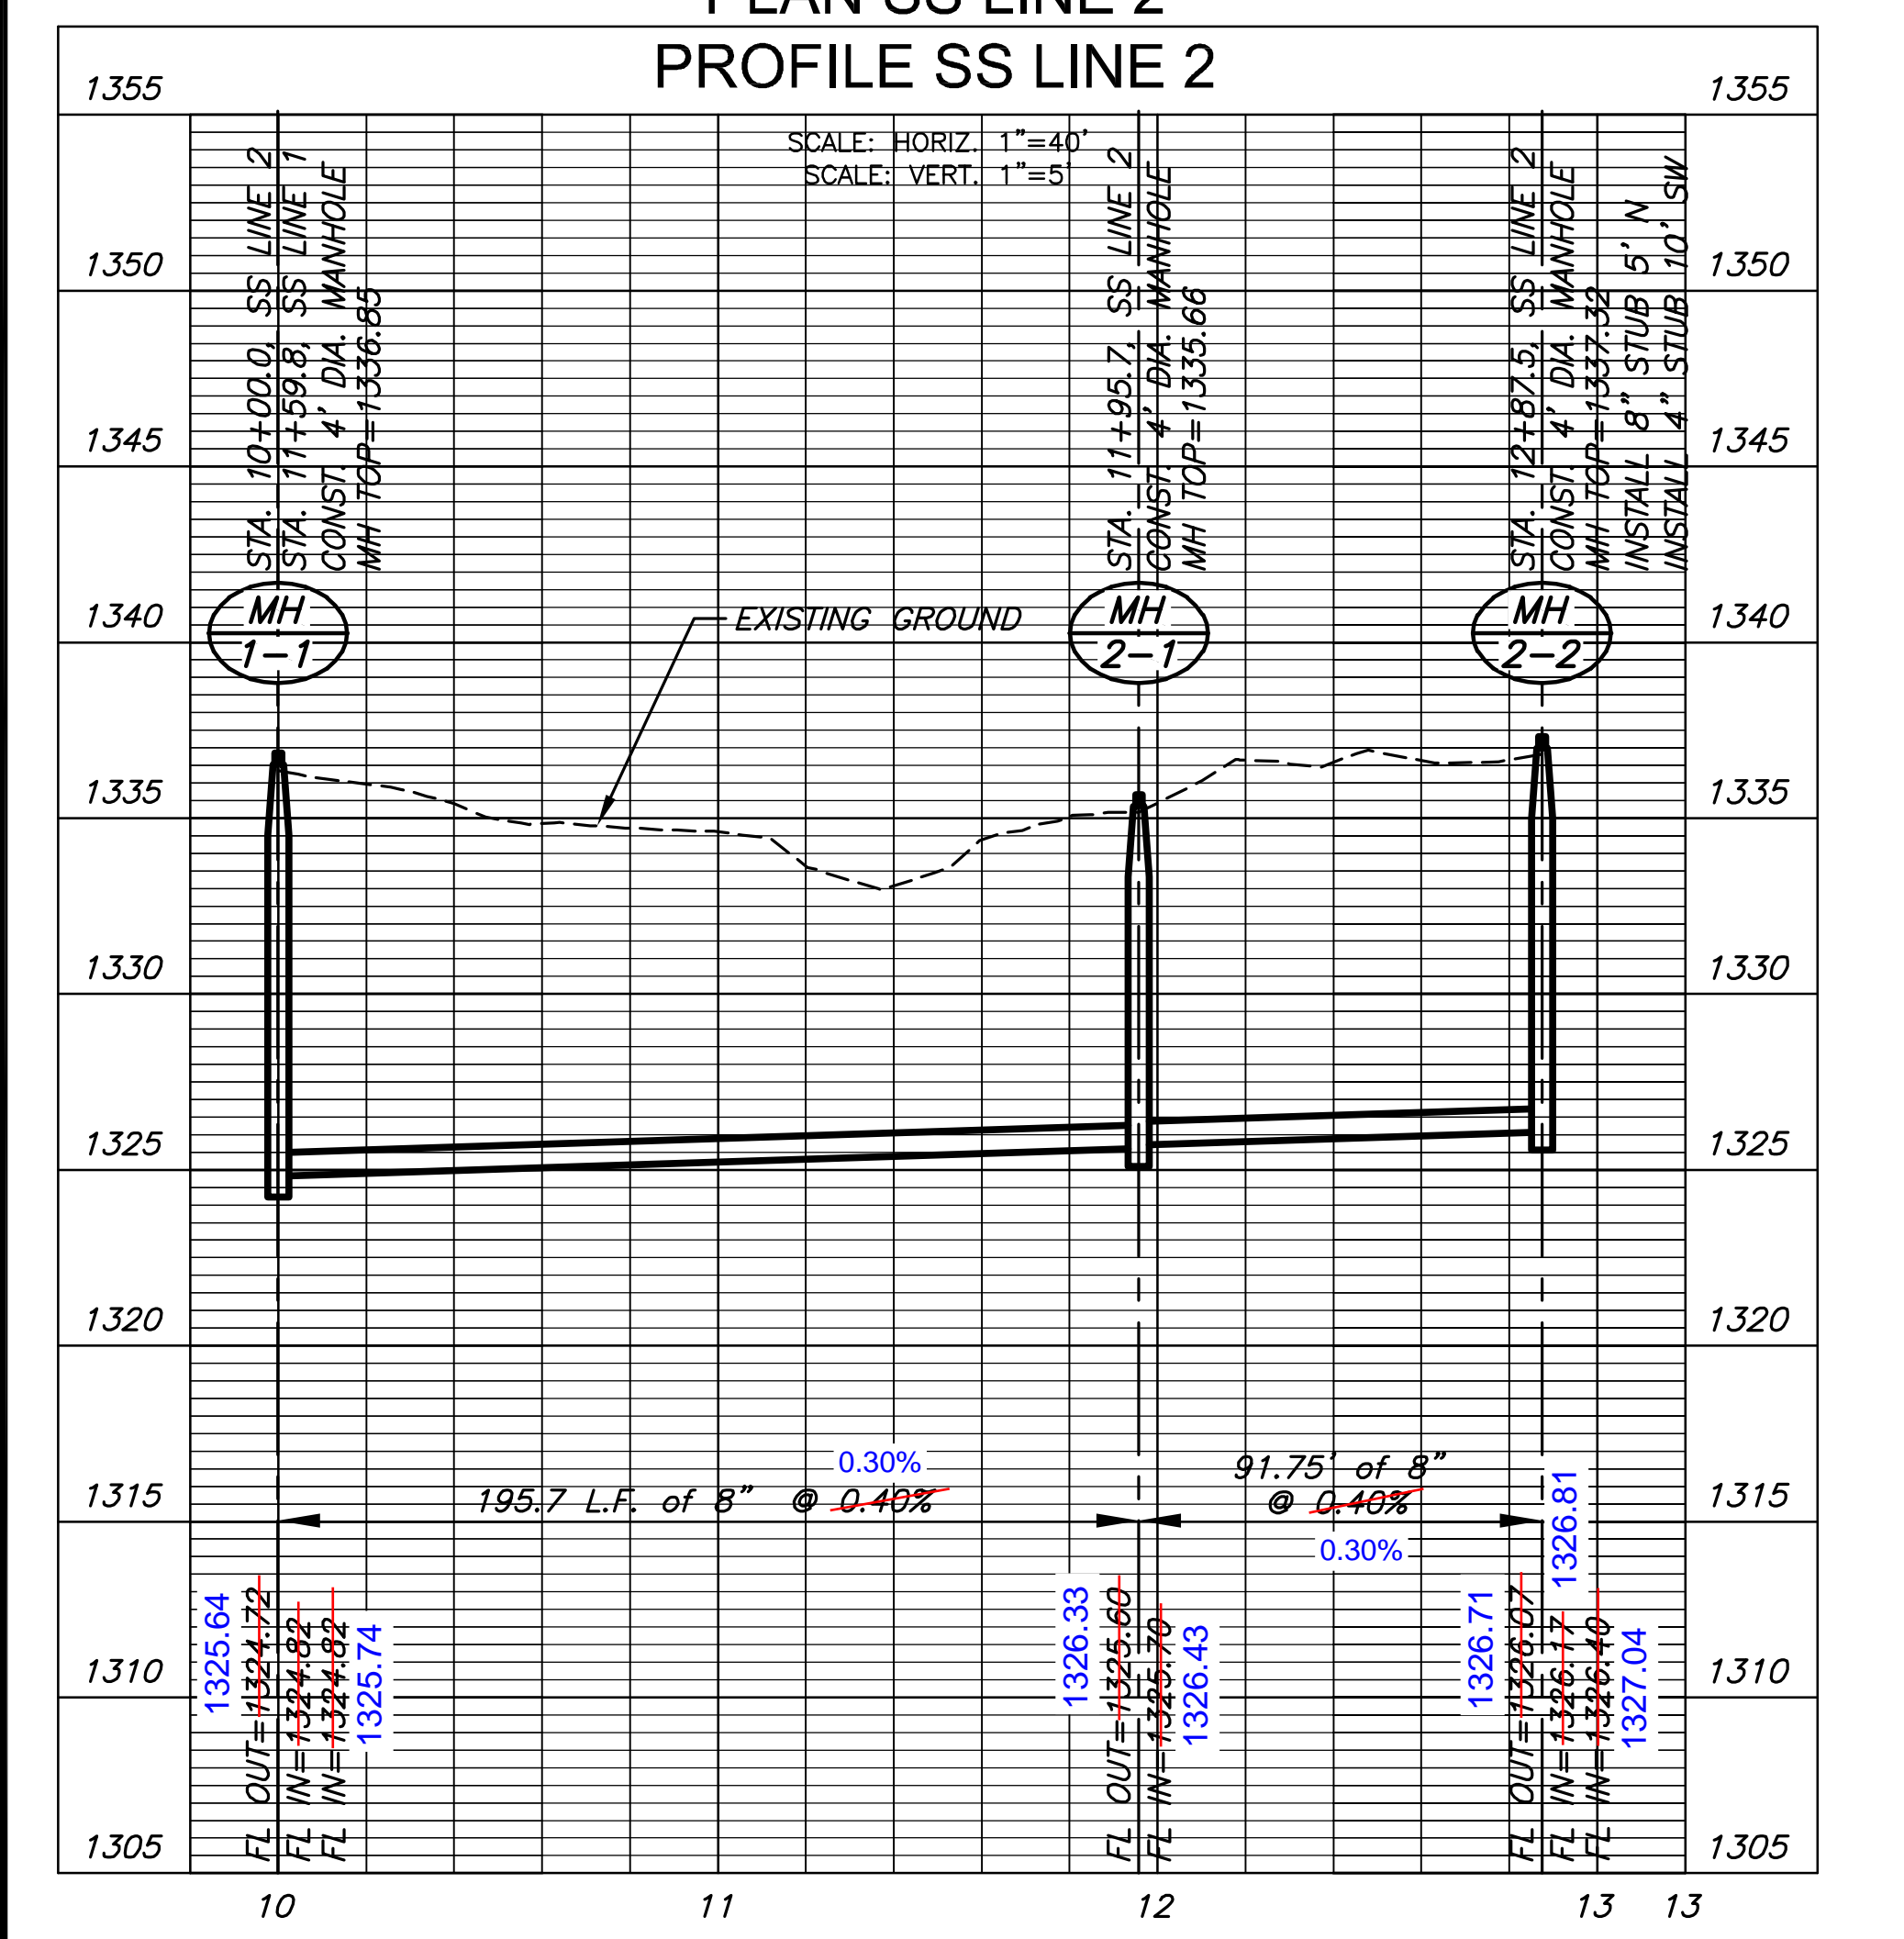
PLAN SS LINE 2
PROFILE SS LINE 2

SCALE: HORIZ. 1"=40'
SCALE: VERT. 1"=5'

1355 1355
1350 1350
1345 1345
1340 1340
1335 1335
1330 1330
1325 1325
1320 1320
1315 1315
1310 1310
1305 1305

STA. 10+00.0, SS LINE 2
STA. 11+59.8, SS LINE 1
CONST. 4' DIA. MANHOLE
MH TOP=1336.85

STA. 11+95.7, SS LINE 2
CONST. 4' DIA. MANHOLE
MH TOP=1335.66

STA. 12+87.5, SS LINE 2
CONST. 4' DIA. MANHOLE
MH TOP=1337.32
INSTALL 8" STUB 5' N
INSTALL 4" STUB 10' SW

MH 1-1
MH 2-1
MH 2-2

EXISTING GROUND

0.30%
195.7 L.F. of 8" @ 0.40%

91.75' of 8"
@ 0.40%
0.30%

1325.64
FL OUT=1324.72
FL IN=1324.82
FL IN=1324.82
1325.74

1326.33
FL OUT=1325.60
FL IN=1325.70
1326.43

1326.71
FL OUT=1326.07
1326.81
FL IN=1326.17
FL IN=1326.40
1327.04

10 11 12 13 13